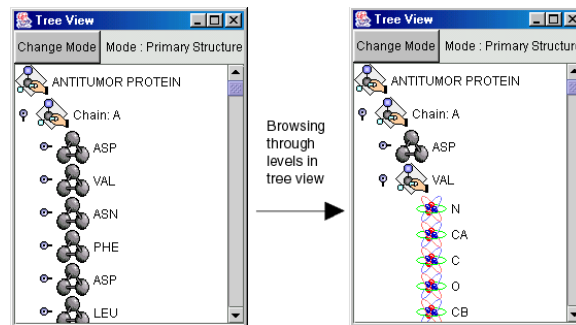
Tree View

Change Mode | Mode : Primary Structure

ANTITUMOR PROTEIN

Chain: A

ASP

VAL

ASN

PHE

ASP

LEU

Browsing through levels in tree view

Tree View

Change Mode | Mode : Primary Structur

ANTITUMOR PROTEIN

Chain: A

ASP

VAL

N

CA

C

O

CB